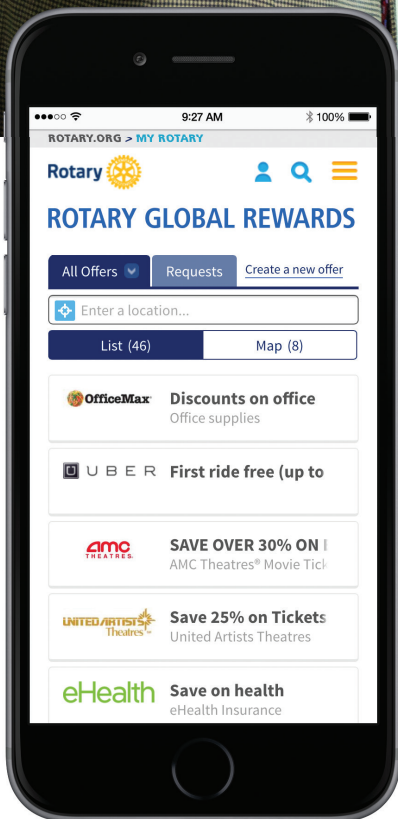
●●●○○ 9:27 AM 100%

ROTARY.ORG > MY ROTARY

Rotary

ROTARY GLOBAL REWARDS

All Offers

Requests

Create a new offer

Enter a location...

List (46)

Map (8)

OfficeMax

Discounts on office

Office supplies

UBER

First ride free (up to

amc THEATRES

SAVE OVER 30% ON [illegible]

AMC Theatres® Movie Tick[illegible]

UNITED ARTISTS Theatres

Save 25% on Tickets

United Artists Theatres

eHealth

Save on health

eHealth Insurance